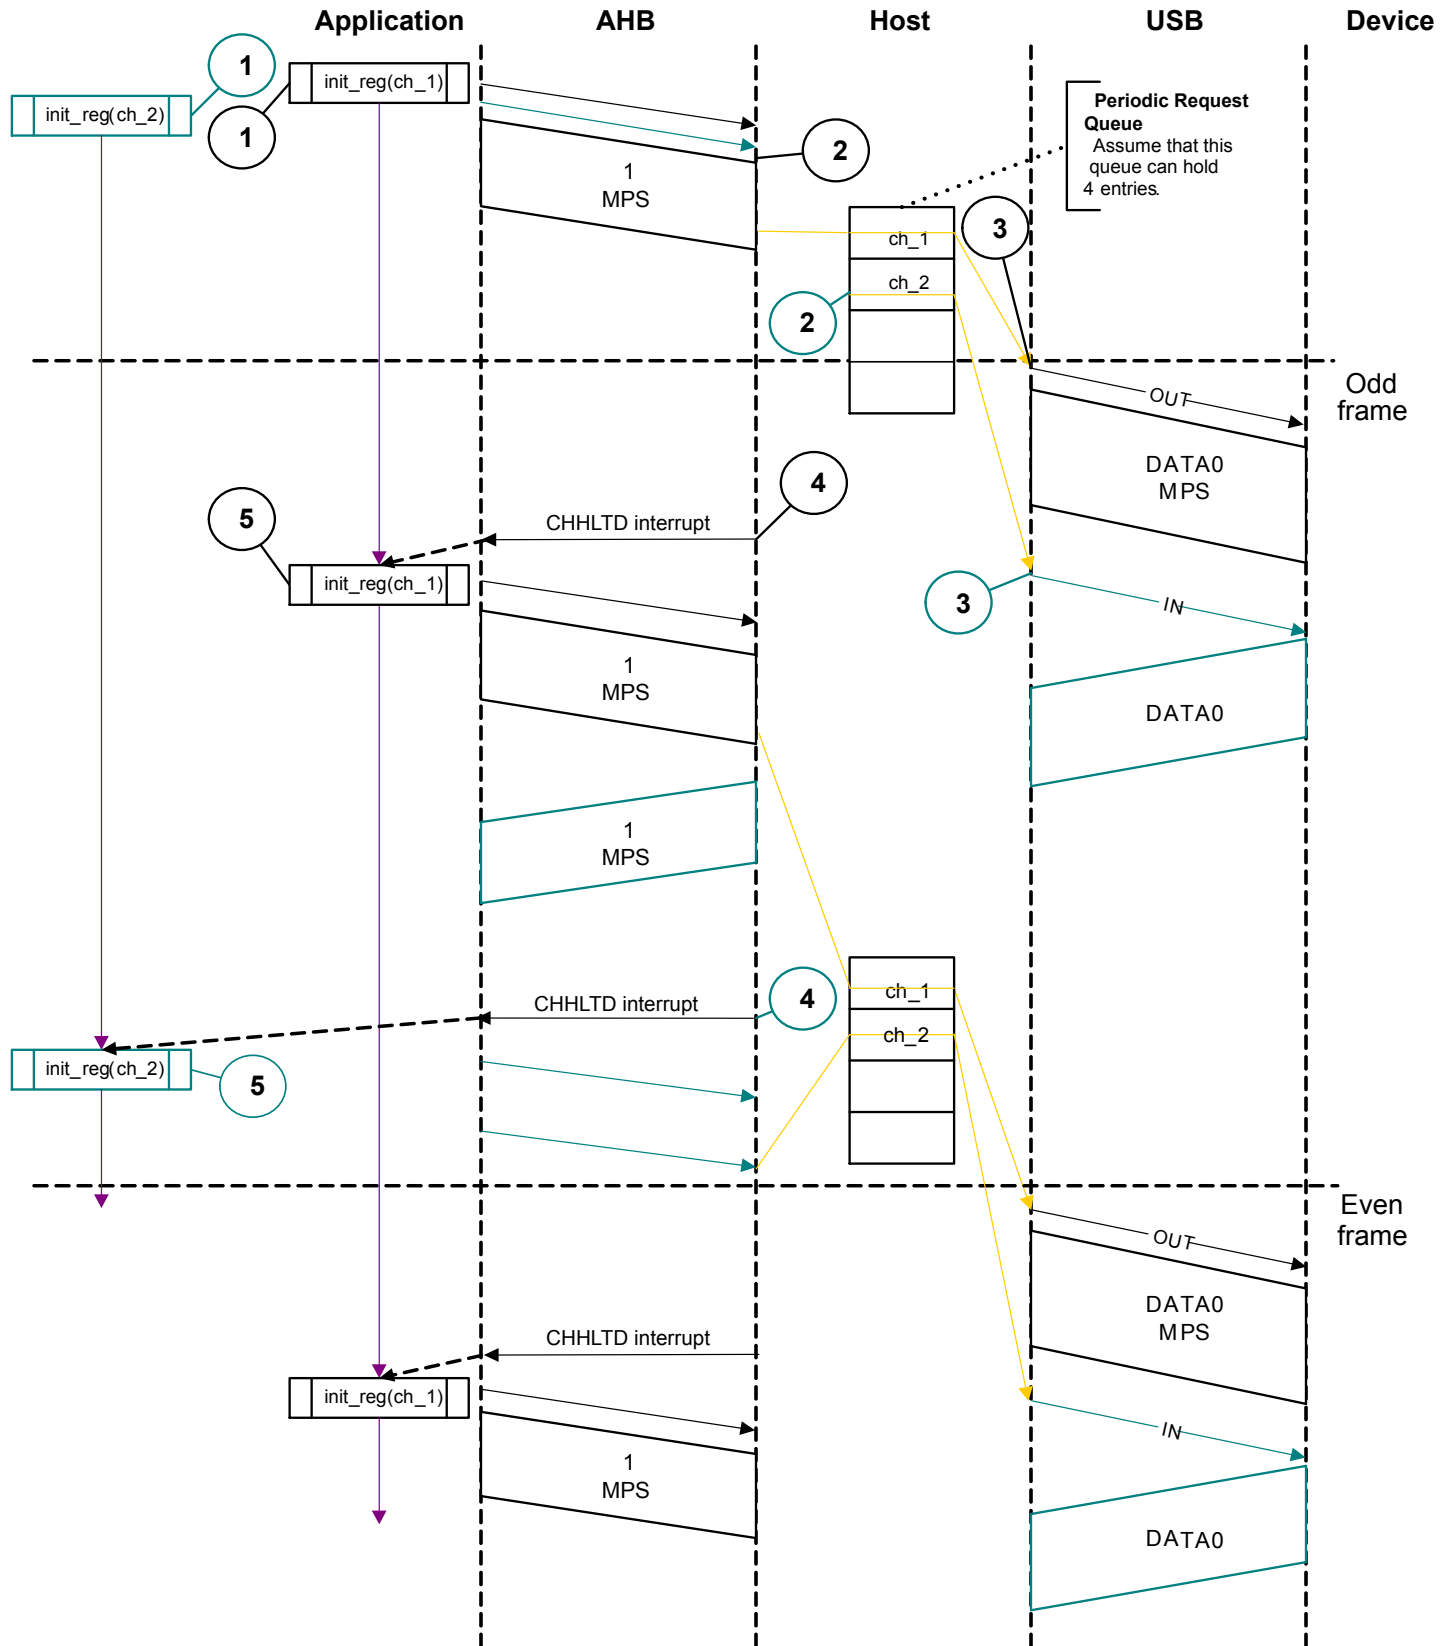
Application AHB Host USB Device

1
init_reg(ch_2)
1
init_reg(ch_1)

Periodic Request Queue
Assume that this queue can hold 4 entries.

2
1
MPS

3
ch_1
ch_2
2

Odd frame

OUT
DATA0
MPS

4
5
CHHLTD interrupt
init_reg(ch_1)

3
IN

1
MPS

DATA0

1
MPS

ch_1
ch_2
4
CHHLTD interrupt
init_reg(ch_2)
5

Even frame

OUT
DATA0
MPS

CHHLTD interrupt
init_reg(ch_1)

IN

1
MPS

DATA0